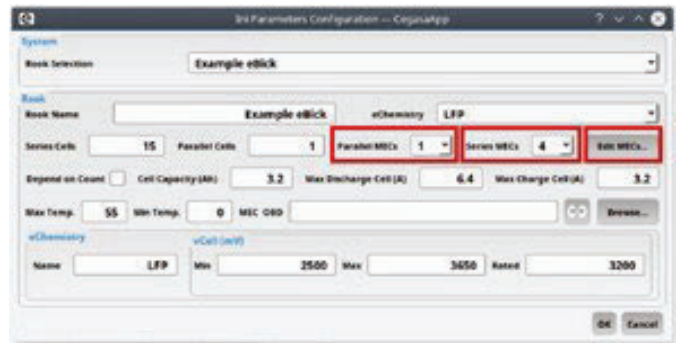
Ini Parameters Configuration — CegasaApp

System

Book Selection

Example eBick

Book

Book Name

Example eBick

eChemistry

LFP

Series Cells

15

Parallel Cells

1

Parallel MECs

1

Series MECs

4

Edit MECs...

Depend on Count

Cell Capacity (Ah)

3.2

Max Discharge Cell (A)

6.4

Max Charge Cell (A)

3.2

Max Temp.

55

Min Temp.

0

MEC OBD

Browse...

eChemistry

Name

LFP

vCell (mV)

Min

2500

Max

3650

Rated

3200

OK

Cancel